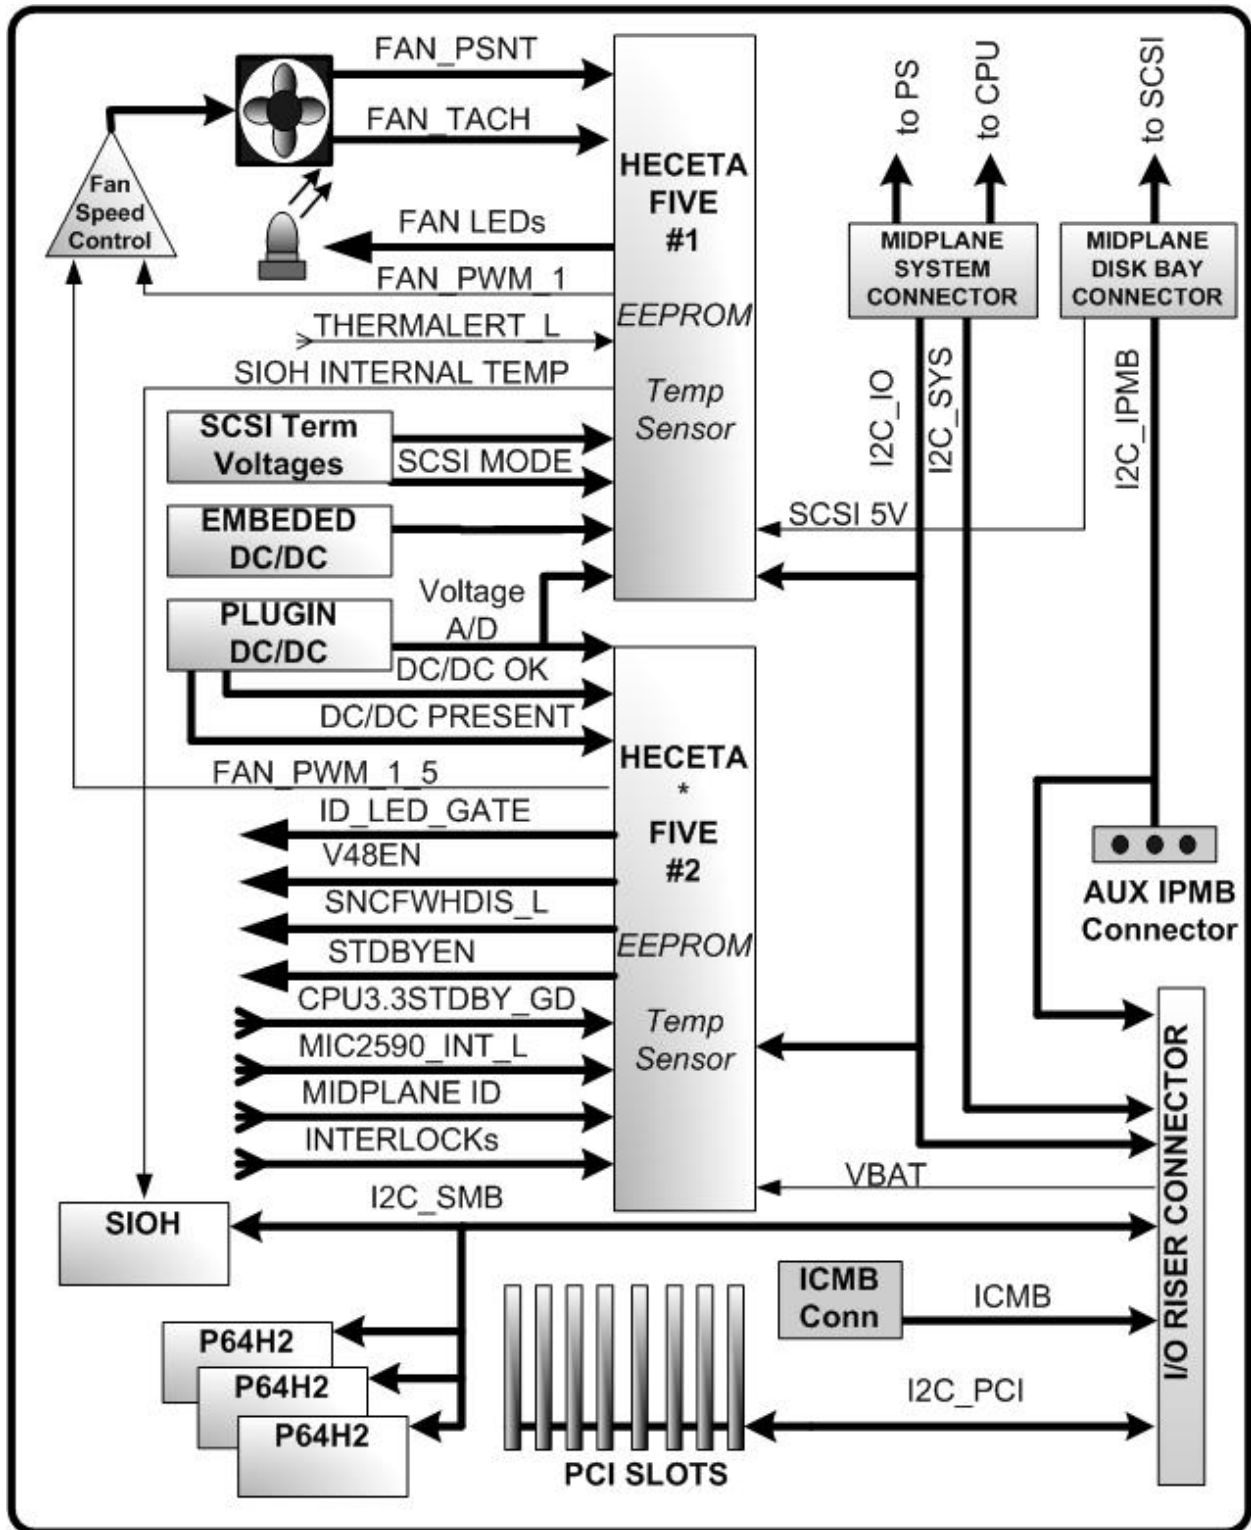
FAN_PSNT

FAN_TACH

Fan Speed Control

FAN LEDs

FAN_PWM_1

THERMALERT_L

SIOH INTERNAL TEMP

HECETA FIVE #1

EEPROM

Temp Sensor

to PS

to CPU

to SCSI

MIDPLANE SYSTEM CONNECTOR

MIDPLANE DISK BAY CONNECTOR

I2C_IO

I2C_SYS

I2C_IPMB

SCSI Term Voltages

SCSI MODE

EMBEDED DC/DC

SCSI 5V

PLUGIN DC/DC

Voltage A/D

DC/DC OK

DC/DC PRESENT

FAN_PWM_1_5

HECETA * FIVE #2

EEPROM

Temp Sensor

ID_LED_GATE

V48EN

SNCFWHDIS_L

STDBYEN

CPU3.3STDBY_GD

MIC2590_INT_L

MIDPLANE ID

INTERLOCKs

AUX IPMB Connector

VBAT

SIOH

I2C_SMB

I/O RISER CONNECTOR

ICMB Conn

ICMB

P64H2

P64H2

P64H2

I2C_PCI

PCI SLOTS